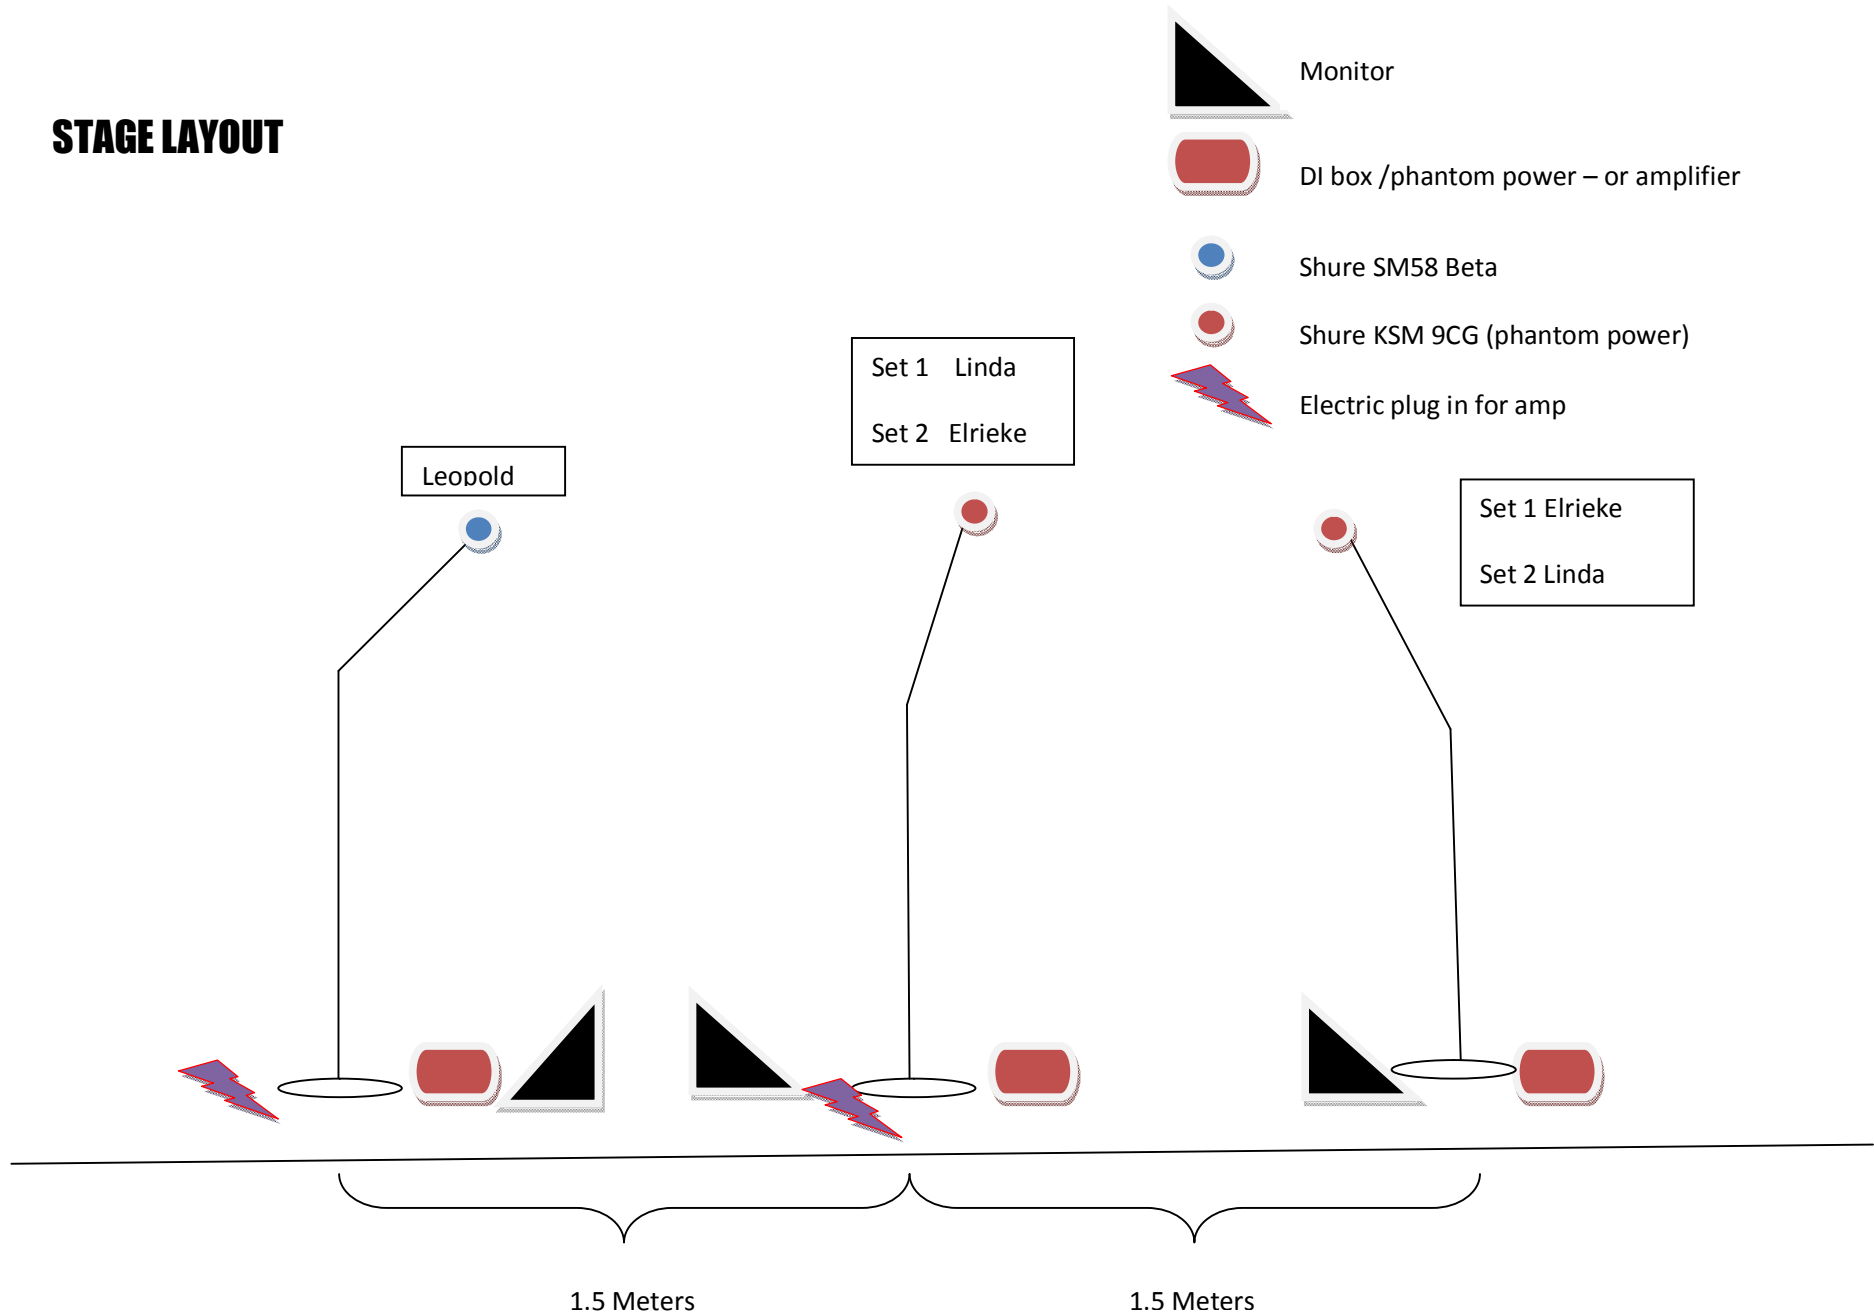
STAGE LAYOUT

Monitor

DI box /phantom power – or amplifier

Shure SM58 Beta

Shure KSM 9CG (phantom power)

Electric plug in for amp

Set 1 Linda

Set 2 Elrieke

Leopold

Set 1 Elrieke

Set 2 Linda

1.5 Meters

1.5 Meters